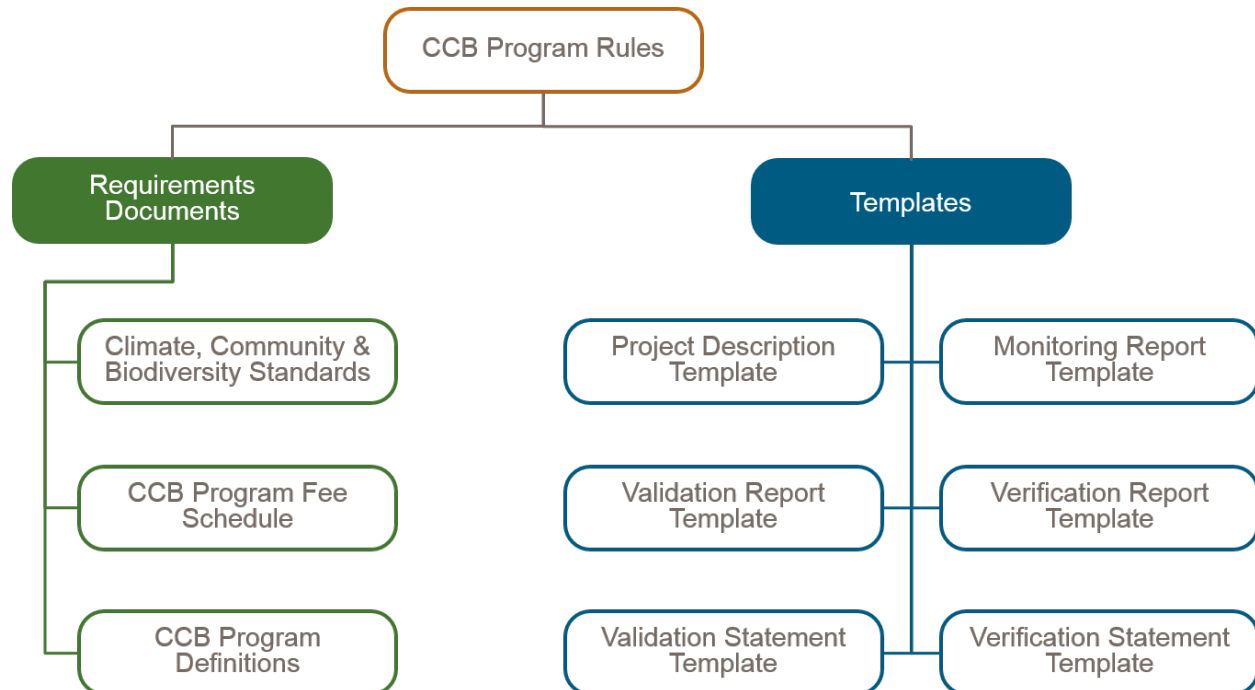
CCB Program Rules

Requirements Documents

Templates

Climate, Community & Biodiversity Standards

CCB Program Fee Schedule

CCB Program Definitions

Project Description Template

Monitoring Report Template

Validation Report Template

Verification Report Template

Validation Statement Template

Verification Statement Template